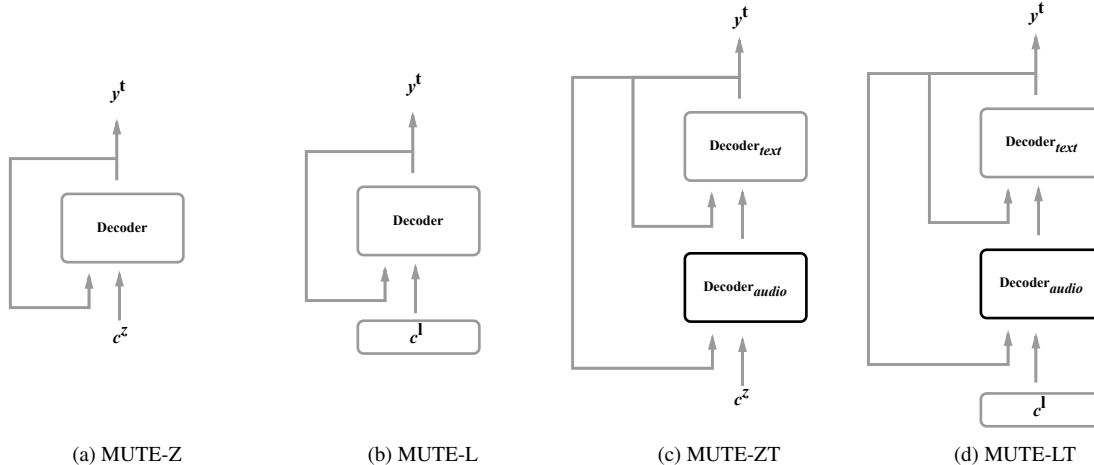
$y^{\mathbf{t}}$

Decoder

$c^{z}$

(a) MUTE-Z

$y^{\mathbf{t}}$

Decoder

$c^{\mathbf{l}}$

(b) MUTE-L

$y^{\mathbf{t}}$

Decoder$_{text}$

Decoder$_{audio}$

$c^{z}$

(c) MUTE-ZT

$y^{\mathbf{t}}$

Decoder$_{text}$

Decoder$_{audio}$

$c^{\mathbf{l}}$

(d) MUTE-LT